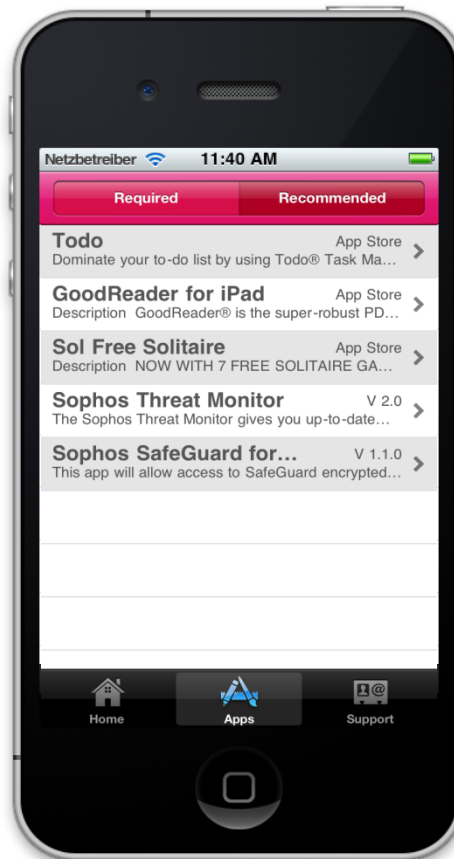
Netzbetreiber 11:40 AM

Required Recommended

Todo App Store
Dominate your to-do list by using Todo® Task Ma...

GoodReader for iPad App Store
Description GoodReader® is the super-robust PD...

Sol Free Solitaire App Store
Description NOW WITH 7 FREE SOLITAIRE GA...

Sophos Threat Monitor V 2.0
The Sophos Threat Monitor gives you up-to-date...

Sophos SafeGuard for... V 1.1.0
This app will allow access to SafeGuard encrypted...

Home Apps Support